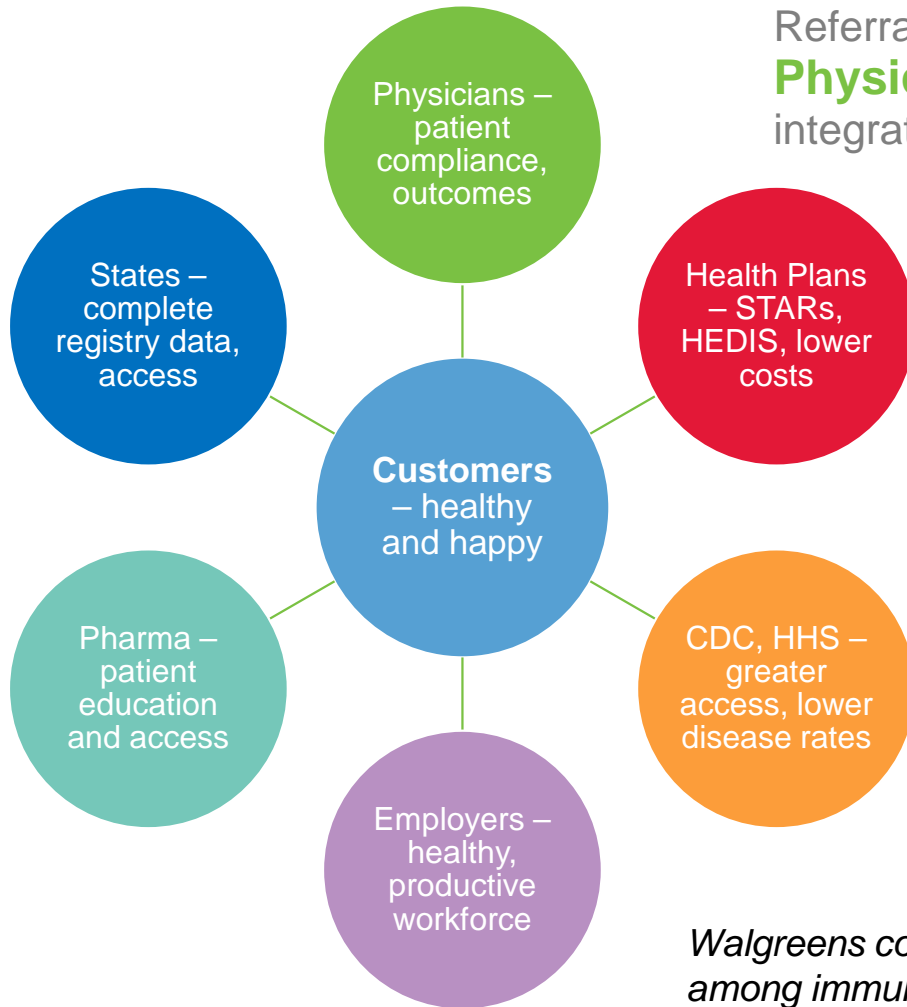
Referra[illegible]
Physic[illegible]
integrat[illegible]

Physicians – patient compliance, outcomes

States – complete registry data, access

Health Plans – STARs, HEDIS, lower costs

**Customers** – healthy and happy

Pharma – patient education and access

CDC, HHS – greater access, lower disease rates

Employers – healthy, productive workforce

*Walgreens co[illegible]*
*among immu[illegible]*